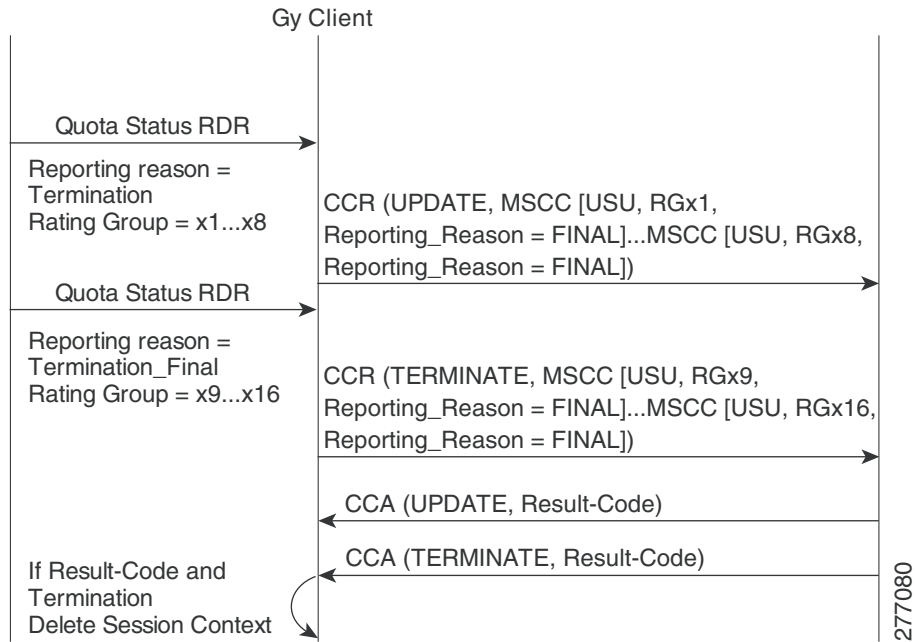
Gy Client

Quota Status RDR

Reporting reason = Termination
Rating Group = x1...x8

CCR (UPDATE, MSCC [USU, RGx1, Reporting_Reason = FINAL]...MSCC [USU, RGx8, Reporting_Reason = FINAL])

Quota Status RDR

Reporting reason = Termination_Final
Rating Group = x9...x16

CCR (TERMINATE, MSCC [USU, RGx9, Reporting_Reason = FINAL]...MSCC [USU, RGx16, Reporting_Reason = FINAL])

CCA (UPDATE, Result-Code)

CCA (TERMINATE, Result-Code)

If Result-Code and Termination
Delete Session Context

277080